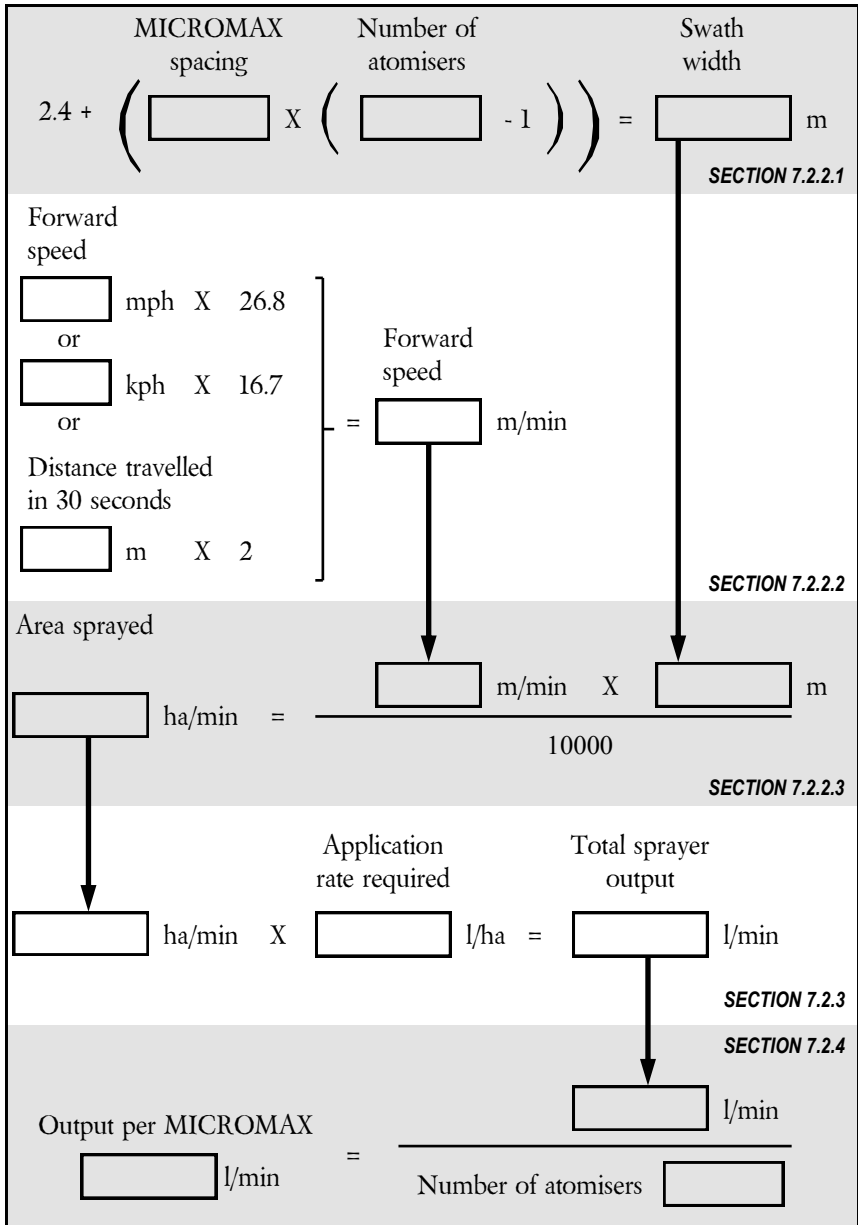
MICROMAX spacing

Number of atomisers

Swath width

2.4 + ( [ ] X ( [ ] - 1 ) ) = [ ] m

SECTION 7.2.2.1

Forward speed

[ ] mph X 26.8

or

[ ] kph X 16.7

or

Distance travelled in 30 seconds

[ ] m X 2

= [ ] m/min

Forward speed

SECTION 7.2.2.2

Area sprayed

[ ] ha/min = $\frac{[\ ] \text{ m/min} \times [\ ] \text{ m}}{10000}$

SECTION 7.2.2.3

Application rate required

Total sprayer output

[ ] ha/min X [ ] l/ha = [ ] l/min

SECTION 7.2.3

SECTION 7.2.4

Output per MICROMAX

[ ] l/min = $\frac{[\ ] \text{ l/min}}{\text{Number of atomisers } [\ ]}$